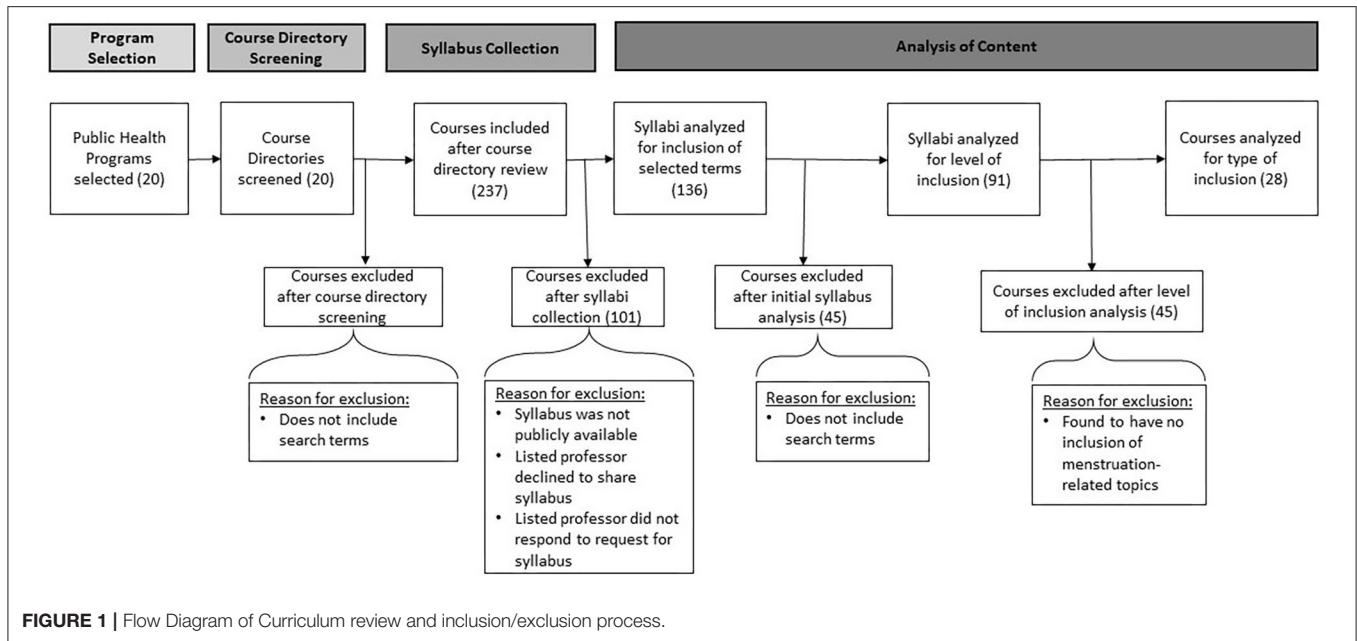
Program Selection

Course Directory Screening

Syllabus Collection

Analysis of Content

Public Health Programs selected (20)

Course Directories screened (20)

Courses included after course directory review (237)

Syllabi analyzed for inclusion of selected terms (136)

Syllabi analyzed for level of inclusion (91)

Courses analyzed for type of inclusion (28)

Courses excluded after course directory screening

Reason for exclusion:
• Does not include search terms

Courses excluded after syllabi collection (101)

Reason for exclusion:
• Syllabus was not publicly available
• Listed professor declined to share syllabus
• Listed professor did not respond to request for syllabus

Courses excluded after initial syllabus analysis (45)

Reason for exclusion:
• Does not include search terms

Courses excluded after level of inclusion analysis (45)

Reason for exclusion:
• Found to have no inclusion of menstruation-related topics

FIGURE 1 | Flow Diagram of Curriculum review and inclusion/exclusion process.